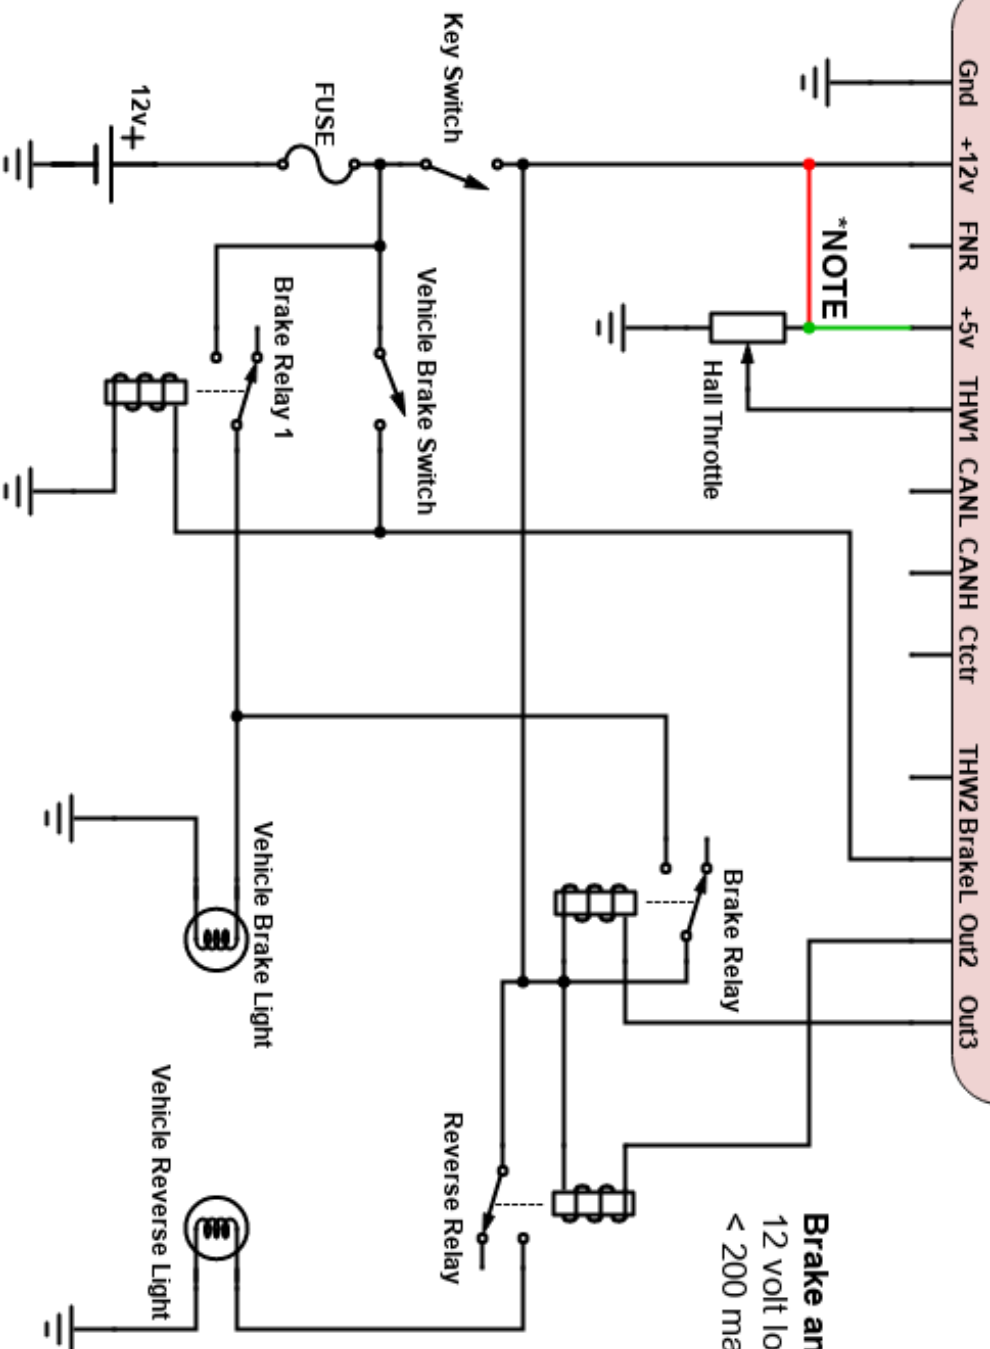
Gnd +12v FNR +5v THW1 CANL CANH Ctctr THW2 BrakeL Out2 Out3

Key Switch

FUSE

12v +

*NOTE

Hall Throttle

Vehicle Brake Switch

Brake Relay 1

Vehicle Brake Light

Brake Relay

Reverse Relay

Vehicle Reverse Light

Brake an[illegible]
12 volt lo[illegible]
< 200 ma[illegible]